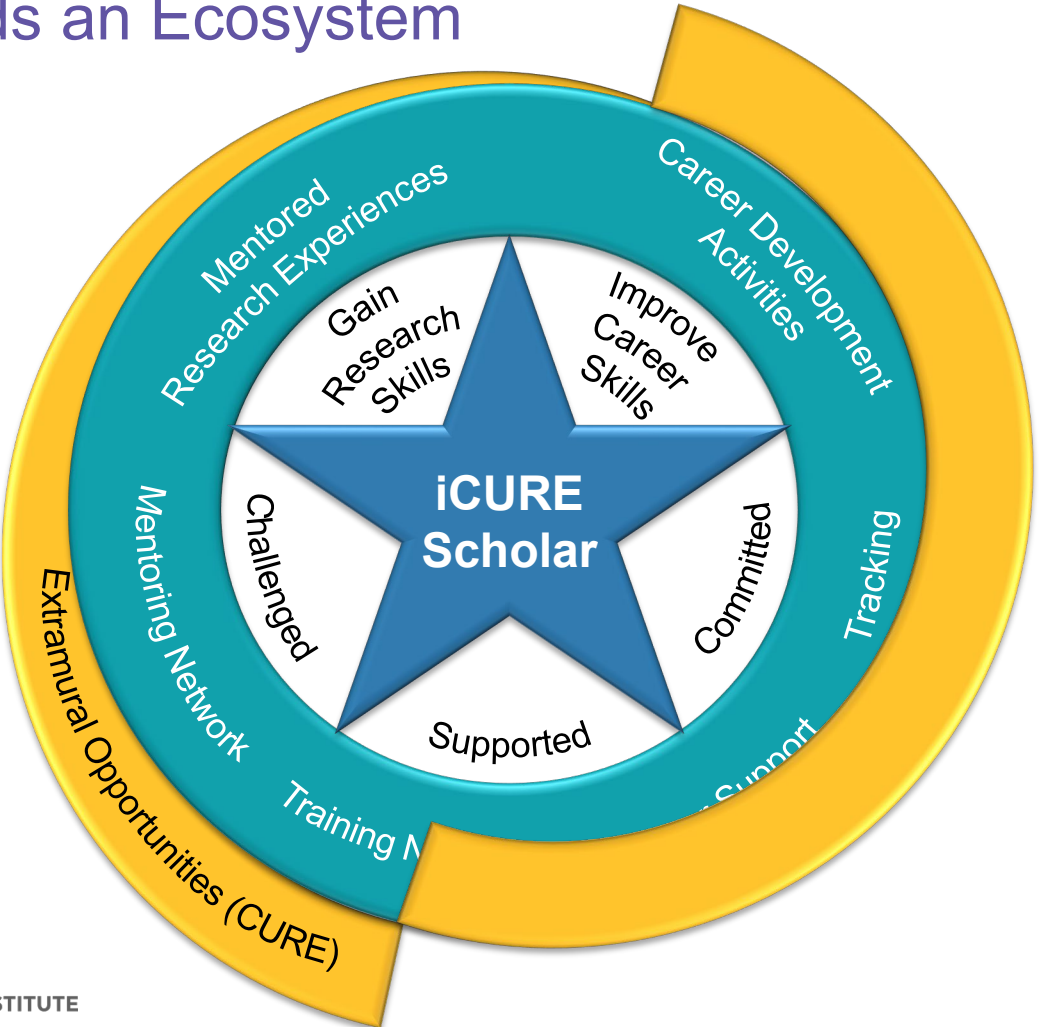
ds an Ecosystem

Mentored Research Experiences

Career Development Activities

Gain Research Skills

Improve Career Skills

iCURE Scholar

Challenged

Committed

Supported

Mentoring Network

Tracking

Training N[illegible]

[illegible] Support

Extramural Opportunities (CURE)

STITUTE